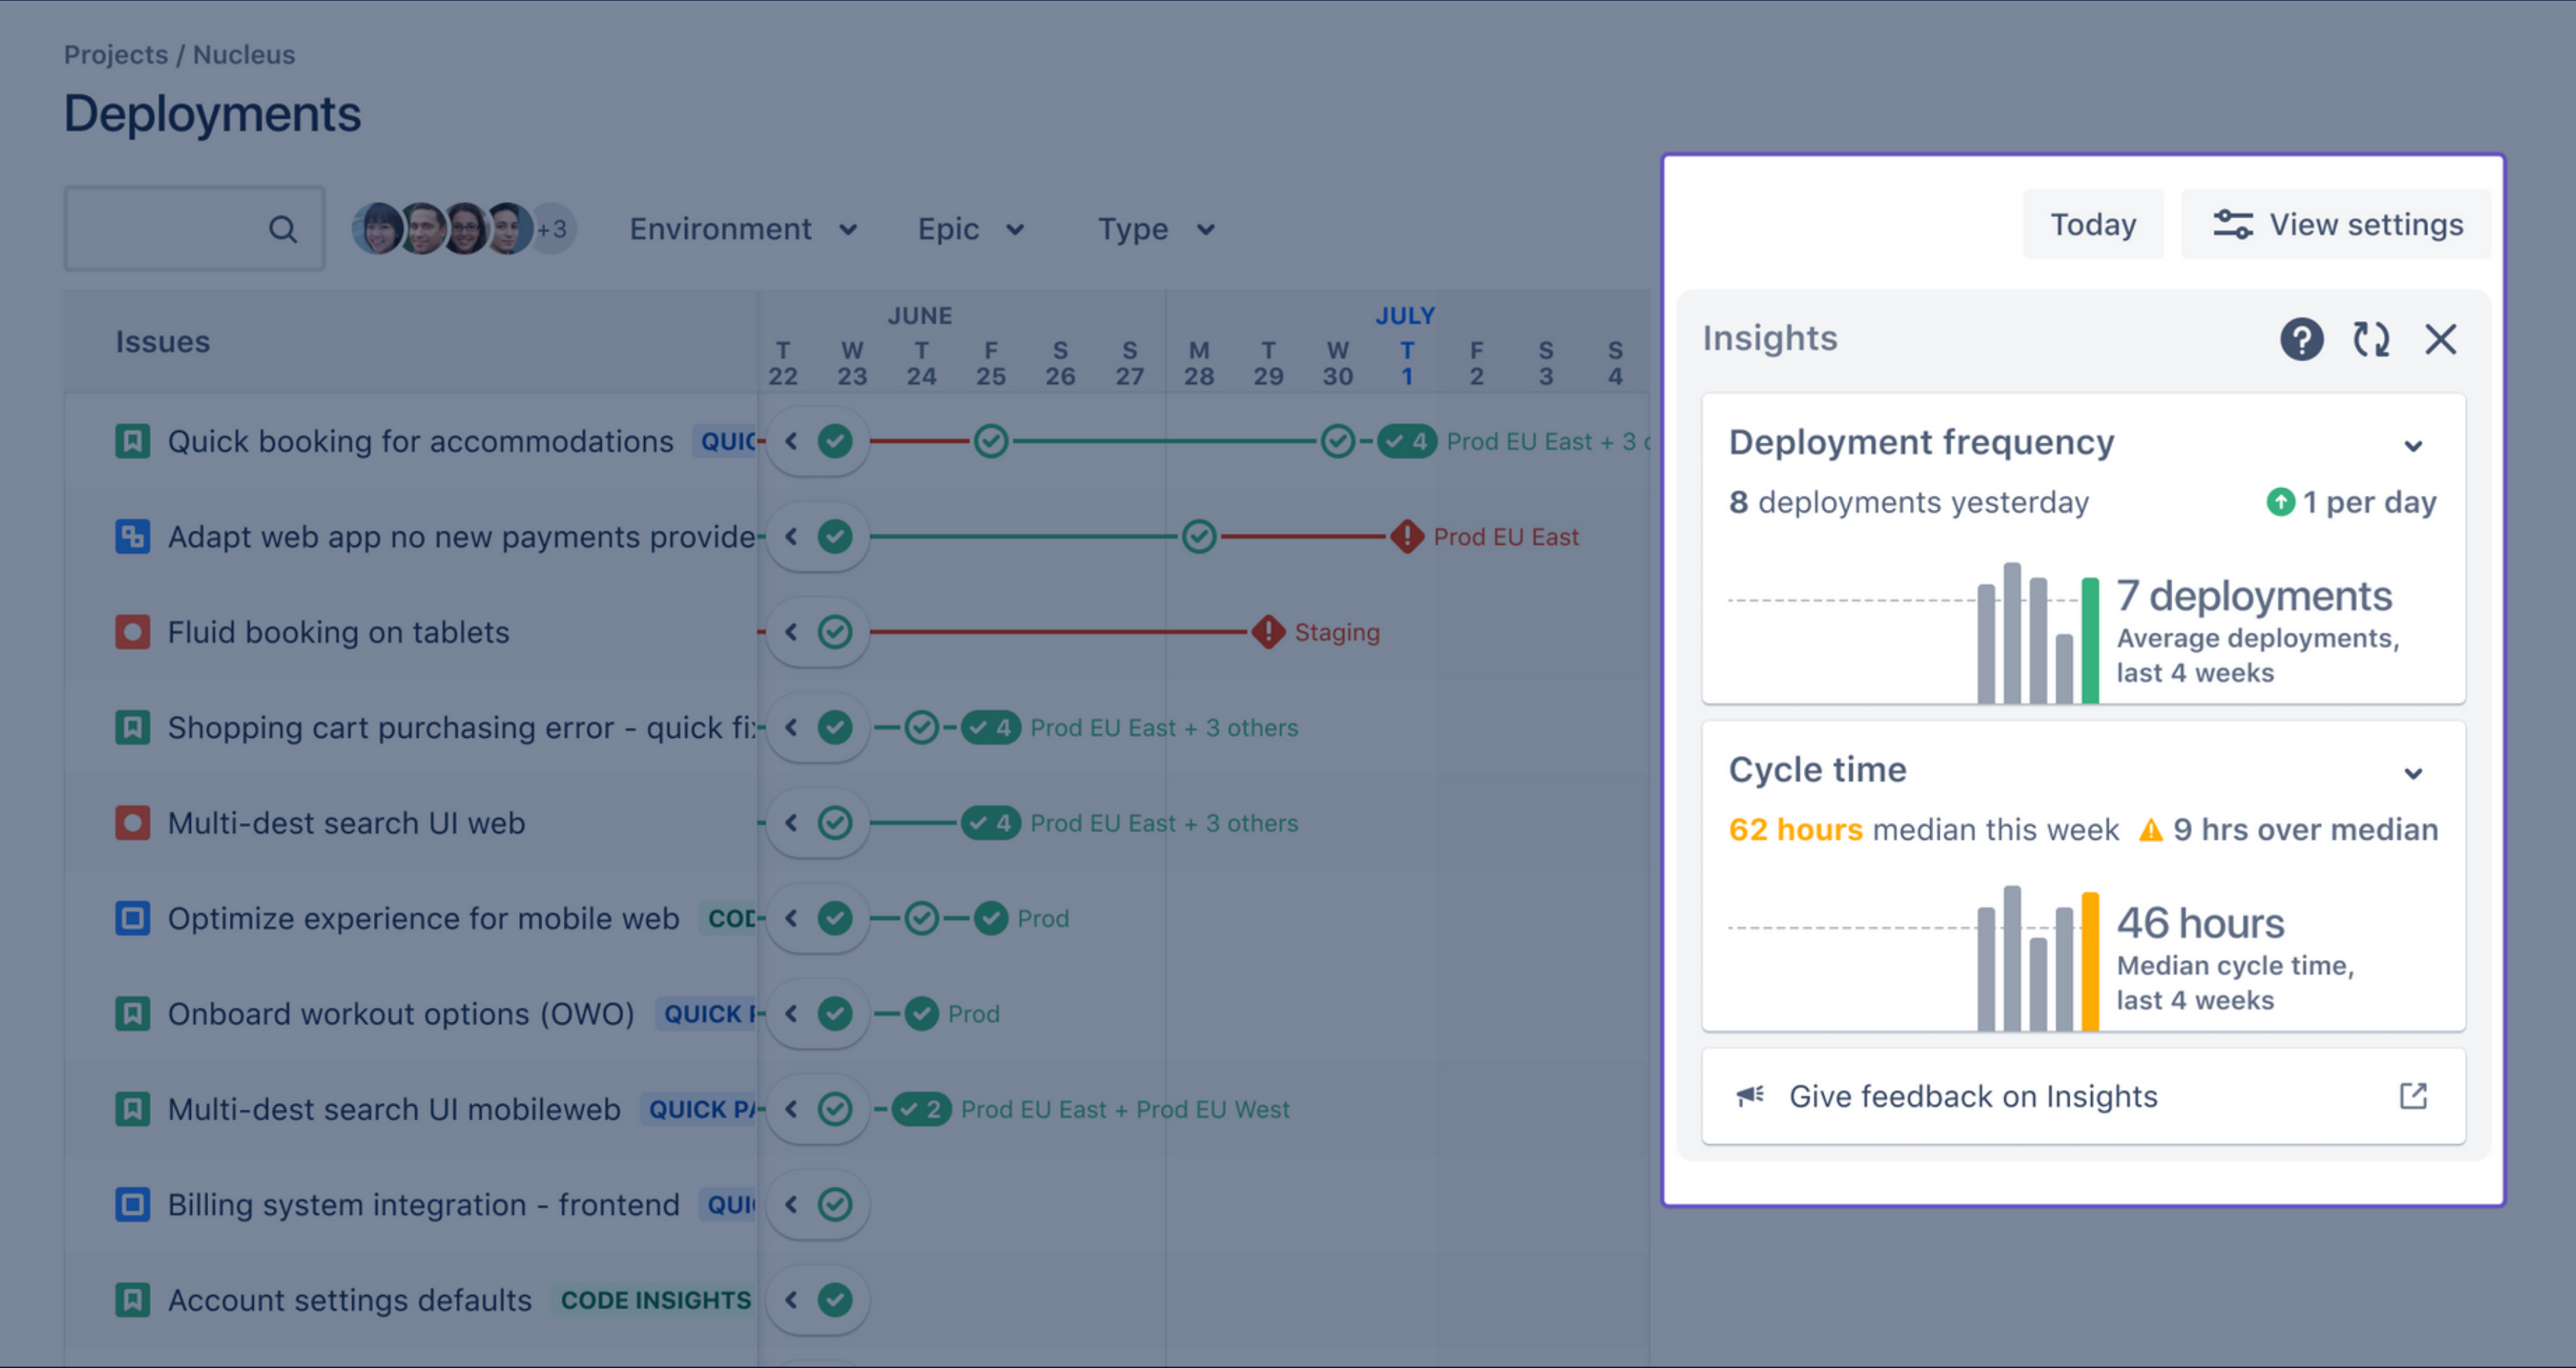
Projects / Nucleus

Deployments

+3 Environment Epic Type

Issues

| JUNE | | | | | | | | | JULY | | | |
|---|---|---|---|---|---|---|---|---|---|---|---|---|
| T 22 | W 23 | T 24 | F 25 | S 26 | S 27 | M 28 | T 29 | W 30 | T 1 | F 2 | S 3 | S 4 |

Quick booking for accommodations QUIC 4 Prod EU East + 3 o

Adapt web app no new payments provide Prod EU East

Fluid booking on tablets Staging

Shopping cart purchasing error - quick fi: 4 Prod EU East + 3 others

Multi-dest search UI web 4 Prod EU East + 3 others

Optimize experience for mobile web COD Prod

Onboard workout options (OWO) QUICK I Prod

Multi-dest search UI mobileweb QUICK PA 2 Prod EU East + Prod EU West

Billing system integration - frontend QUI

Account settings defaults CODE INSIGHTS

Today View settings

Insights

Deployment frequency

8 deployments yesterday 1 per day

7 deployments
Average deployments, last 4 weeks

Cycle time

62 hours median this week 9 hrs over median

46 hours
Median cycle time, last 4 weeks

Give feedback on Insights